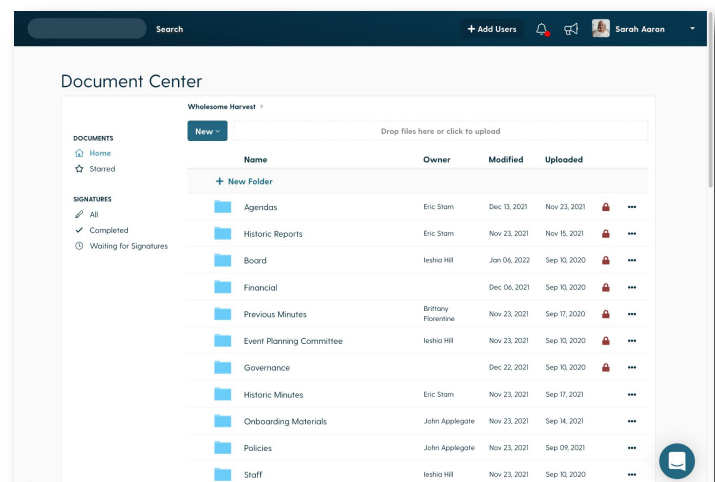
Search

+ Add Users

Sarah Aaron

Document Center

Wholesome Harvest

DOCUMENTS
Home
Starred

SIGNATURES
All
Completed
Waiting for Signatures

New

Drop files here or click to upload

| Name | Owner | Modified | Uploaded |
|---|---|---|---|
| + New Folder | | | |
| Agendas | Eric Stam | Dec 13, 2021 | Nov 23, 2021 |
| Historic Reports | Eric Stam | Nov 23, 2021 | Nov 15, 2021 |
| Board | Ieshia Hill | Jan 06, 2022 | Sep 10, 2020 |
| Financial | | Dec 06, 2021 | Sep 10, 2020 |
| Previous Minutes | Brittany Florentine | Nov 23, 2021 | Sep 17, 2020 |
| Event Planning Committee | Ieshia Hill | Nov 23, 2021 | Sep 10, 2020 |
| Governance | | Dec 22, 2021 | Sep 10, 2020 |
| Historic Minutes | Eric Stam | Nov 23, 2021 | Sep 17, 2021 |
| Onboarding Materials | John Applegate | Nov 23, 2021 | Sep 14, 2021 |
| Policies | John Applegate | Nov 23, 2021 | Sep 09, 2021 |
| Staff | Ieshia Hill | Nov 23, 2021 | Sep 10, 2020 |